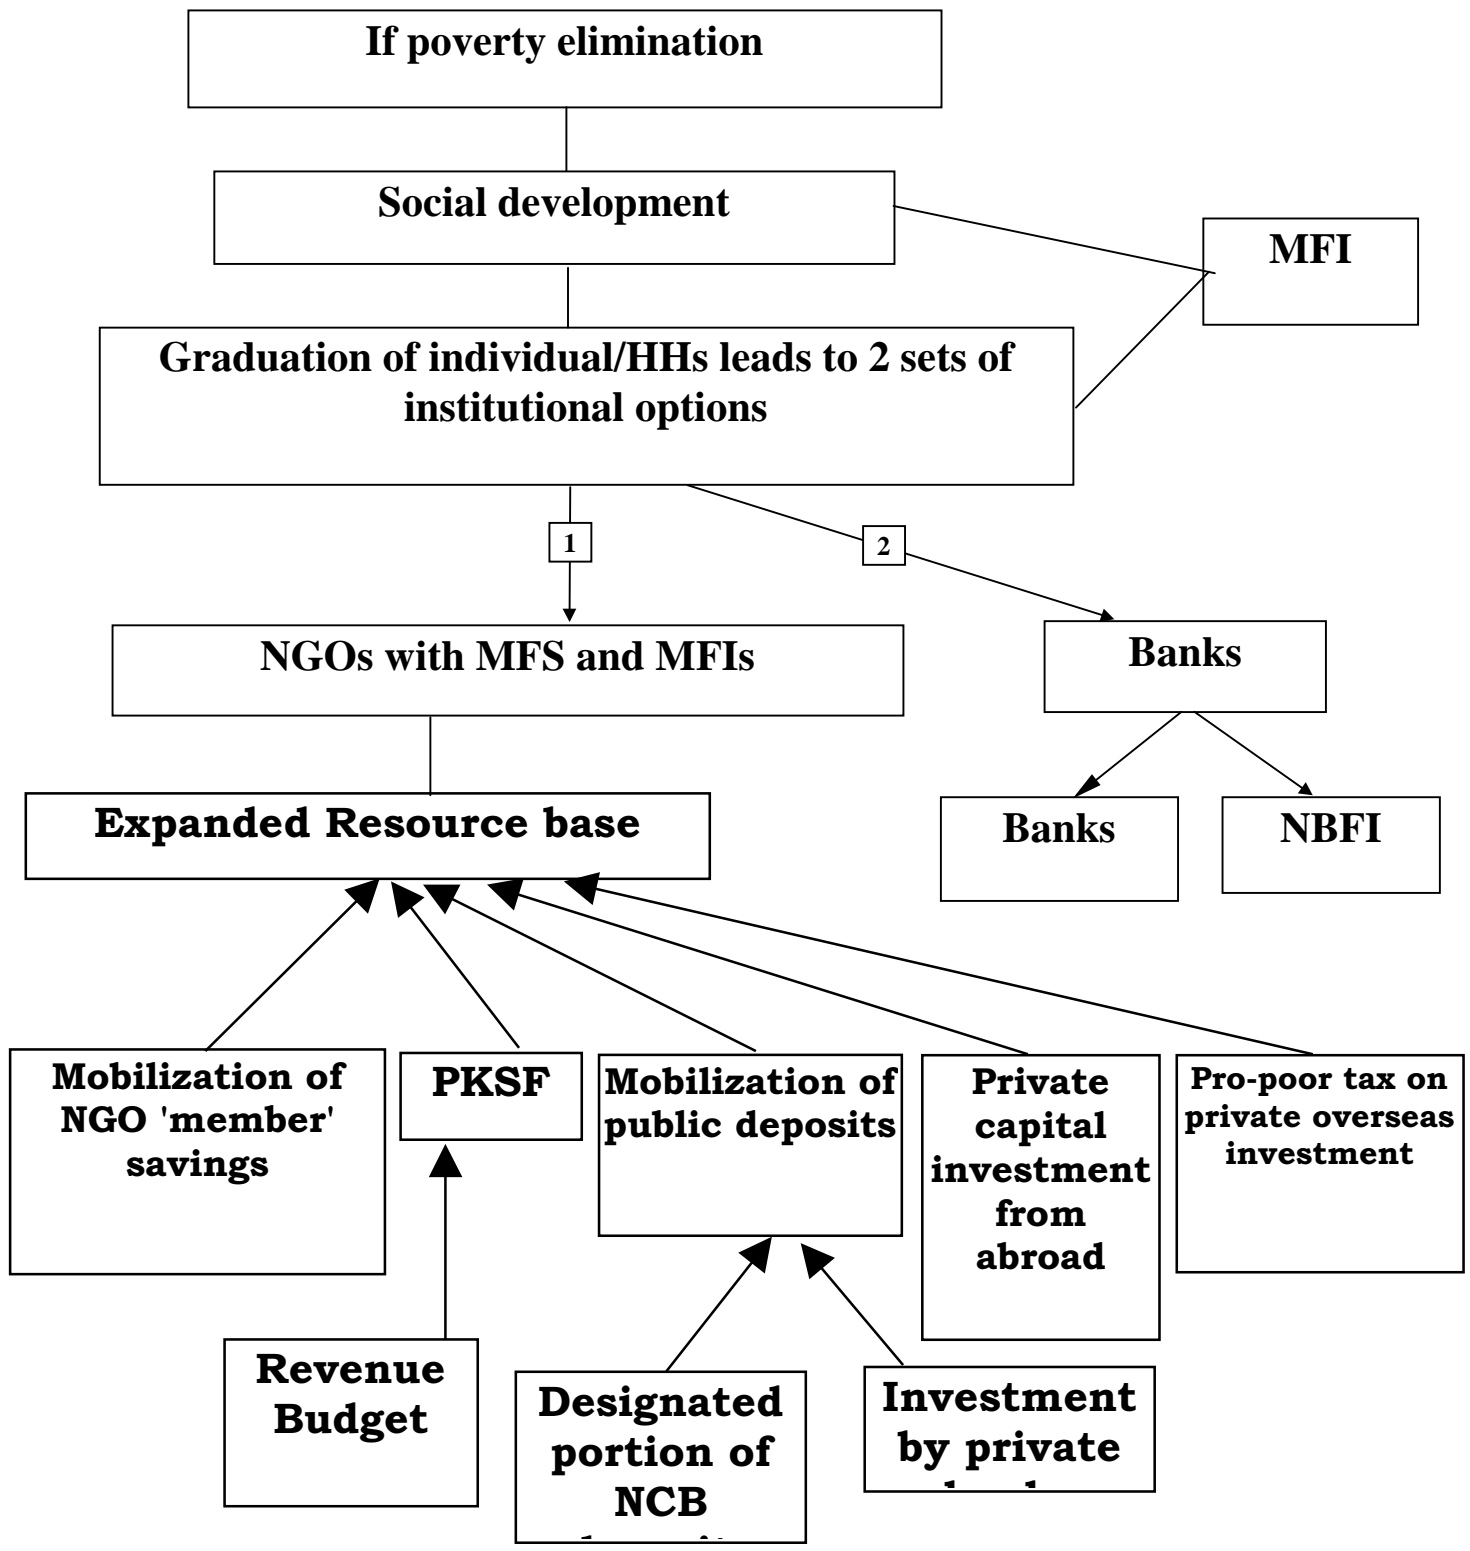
If poverty elimination

Social development

MFI

Graduation of individual/HHs leads to 2 sets of institutional options

1

2

NGOs with MFS and MFIs

Banks

Expanded Resource base

Banks

NBFI

Mobilization of NGO 'member' savings

PKSF

Mobilization of public deposits

Private capital investment from abroad

Pro-poor tax on private overseas investment

Revenue Budget

Designated portion of NCB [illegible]

Investment by private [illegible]